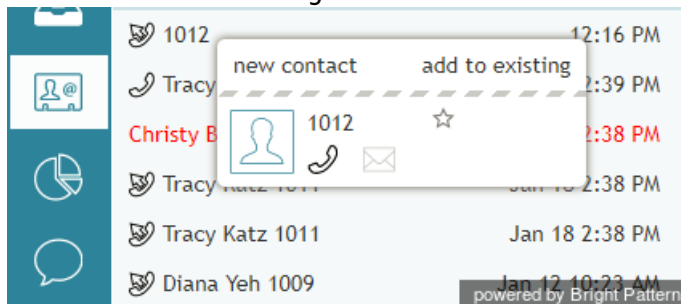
1012 12:16 PM

Tracy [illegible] 2:39 PM

Christy B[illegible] 2:38 PM

Tracy Katz 1011 Jan 18 2:38 PM

Tracy Katz 1011 Jan 18 2:38 PM

Diana Yeh 1009 Jan 12 10:23 AM

new contact add to existing

1012

☆

powered by Bright Pattern